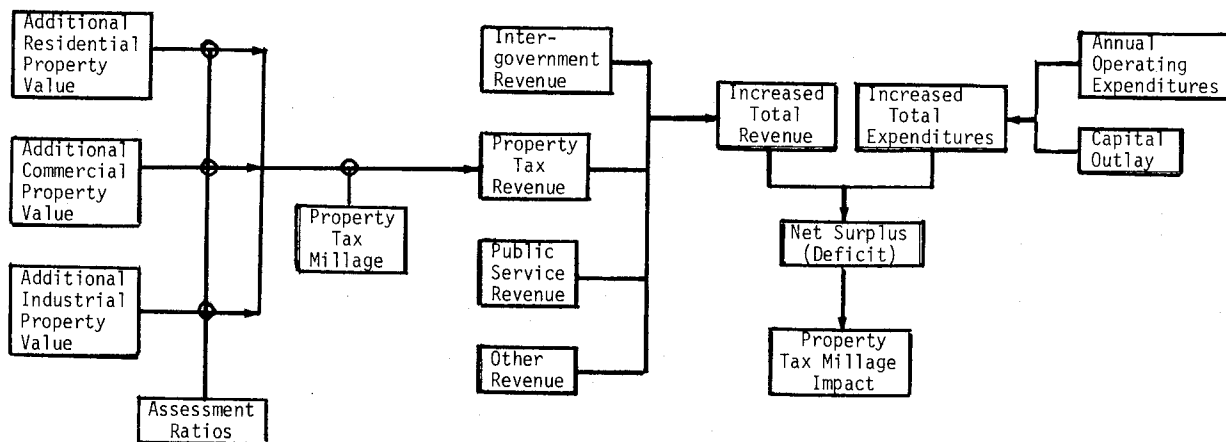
Additional Residential Property Value

Additional Commercial Property Value

Additional Industrial Property Value

Assessment Ratios

Property Tax Millage

Intergovernment Revenue

Property Tax Revenue

Public Service Revenue

Other Revenue

Increased Total Revenue

Increased Total Expenditures

Annual Operating Expenditures

Capital Outlay

Net Surplus (Deficit)

Property Tax Millage Impact